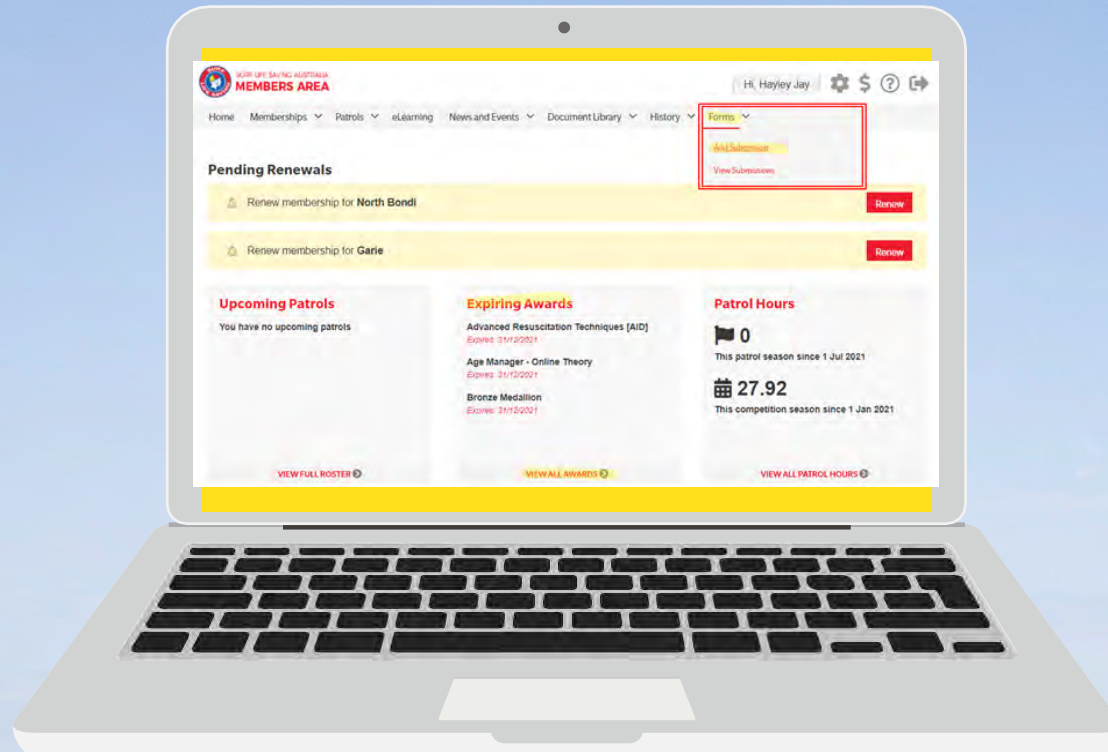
SURF LIFE SAVING AUSTRALIA
MEMBERS AREA

Hi, Hayley Jay

Home Memberships Patrols eLearning News and Events Document Library History Forms

Add Submission
View Submissions

Pending Renewals

Renew membership for North Bondi Renew

Renew membership for Garie Renew

Upcoming Patrols
You have no upcoming patrols
VIEW FULL ROSTER

Expiring Awards
Advanced Resuscitation Techniques [AID]
Expires: 31/12/2021
Age Manager - Online Theory
Expires: 31/12/2021
Bronze Medallion
Expires: 31/12/2021
VIEW ALL AWARDS

Patrol Hours
0
This patrol season since 1 Jul 2021
27.92
This competition season since 1 Jan 2021
VIEW ALL PATROL HOURS